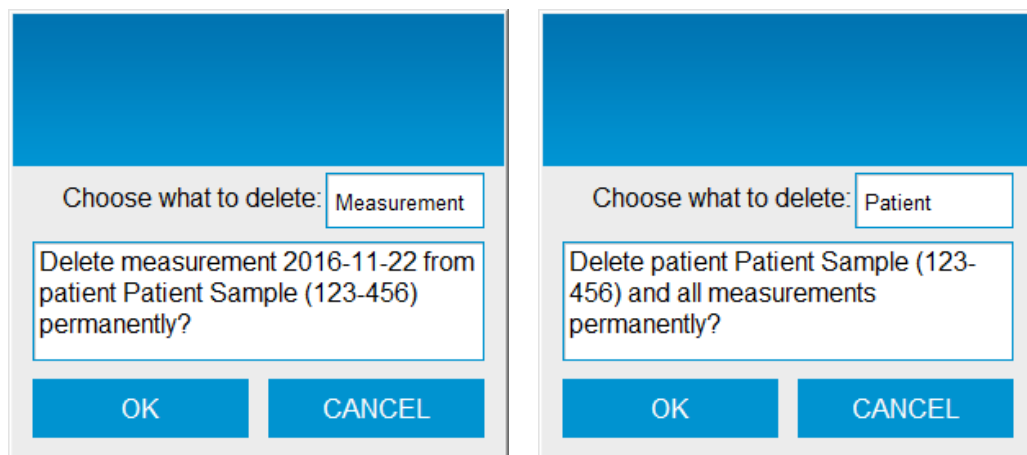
Choose what to delete: Measurement

Delete measurement 2016-11-22 from patient Patient Sample (123-456) permanently?

OK CANCEL

Choose what to delete: Patient

Delete patient Patient Sample (123-456) and all measurements permanently?

OK CANCEL